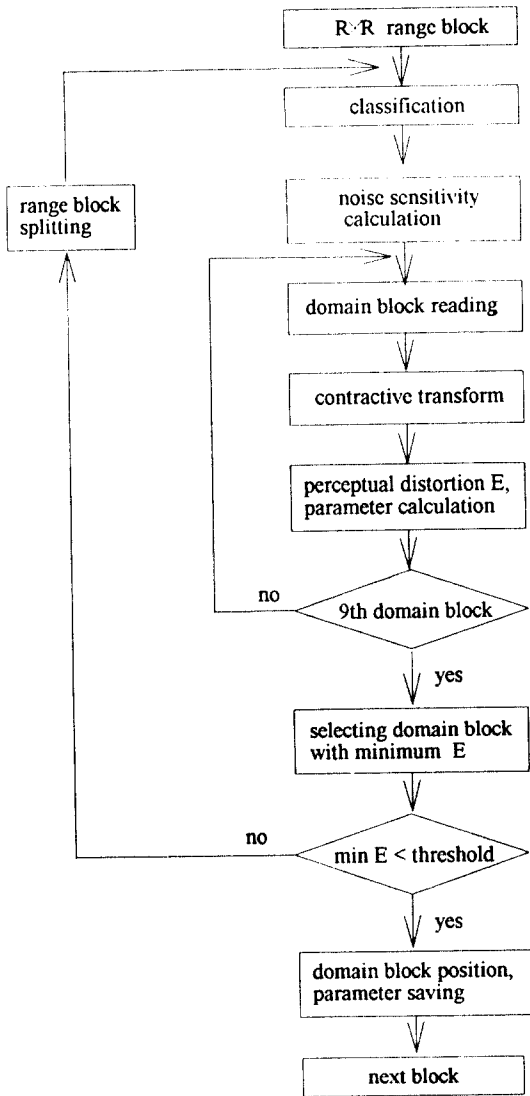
R·R range block

classification

range block splitting

noise sensitivity calculation

domain block reading

contractive transform

perceptual distortion E, parameter calculation

no

9th domain block

yes

selecting domain block with minimum E

no

min E < threshold

yes

domain block position, parameter saving

next block